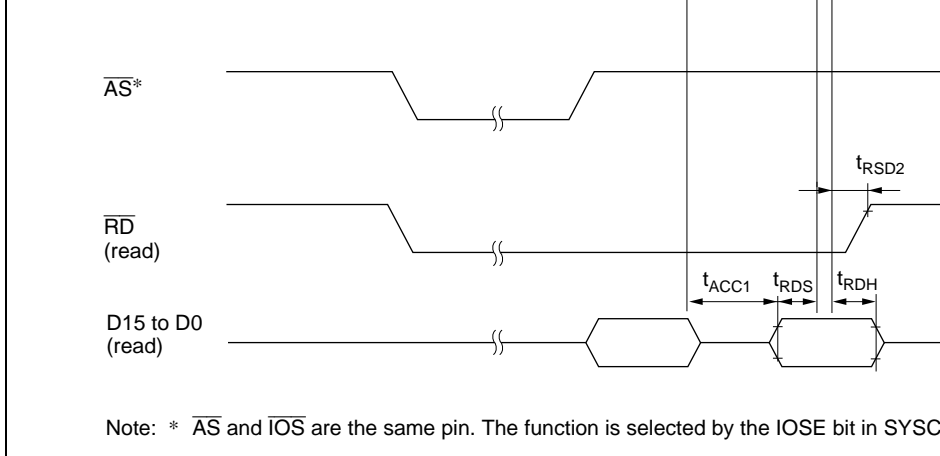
$\overline{AS}$*

$t_{RSD2}$

$\overline{RD}$
(read)

$t_{ACC1}$ $t_{RDS}$ $t_{RDH}$

D15 to D0
(read)

Note: * $\overline{AS}$ and $\overline{IOS}$ are the same pin. The function is selected by the IOSE bit in SYSC